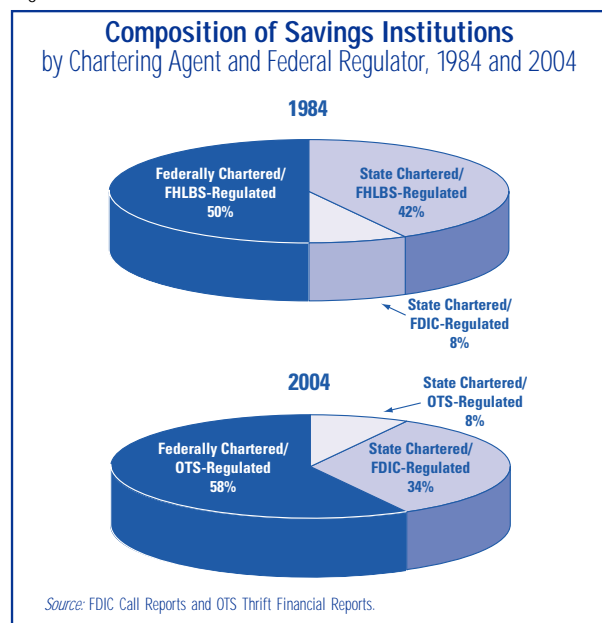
Composition of Savings Institutions
by Chartering Agent and Federal Regulator, 1984 and 2004

1984

Federally Chartered/
FHLBS-Regulated
50%

State Chartered/
FHLBS-Regulated
42%

State Chartered/
FDIC-Regulated
8%

2004

State Chartered/
OTS-Regulated
8%

Federally Chartered/
OTS-Regulated
58%

State Chartered/
FDIC-Regulated
34%

Source: FDIC Call Reports and OTS Thrift Financial Reports.